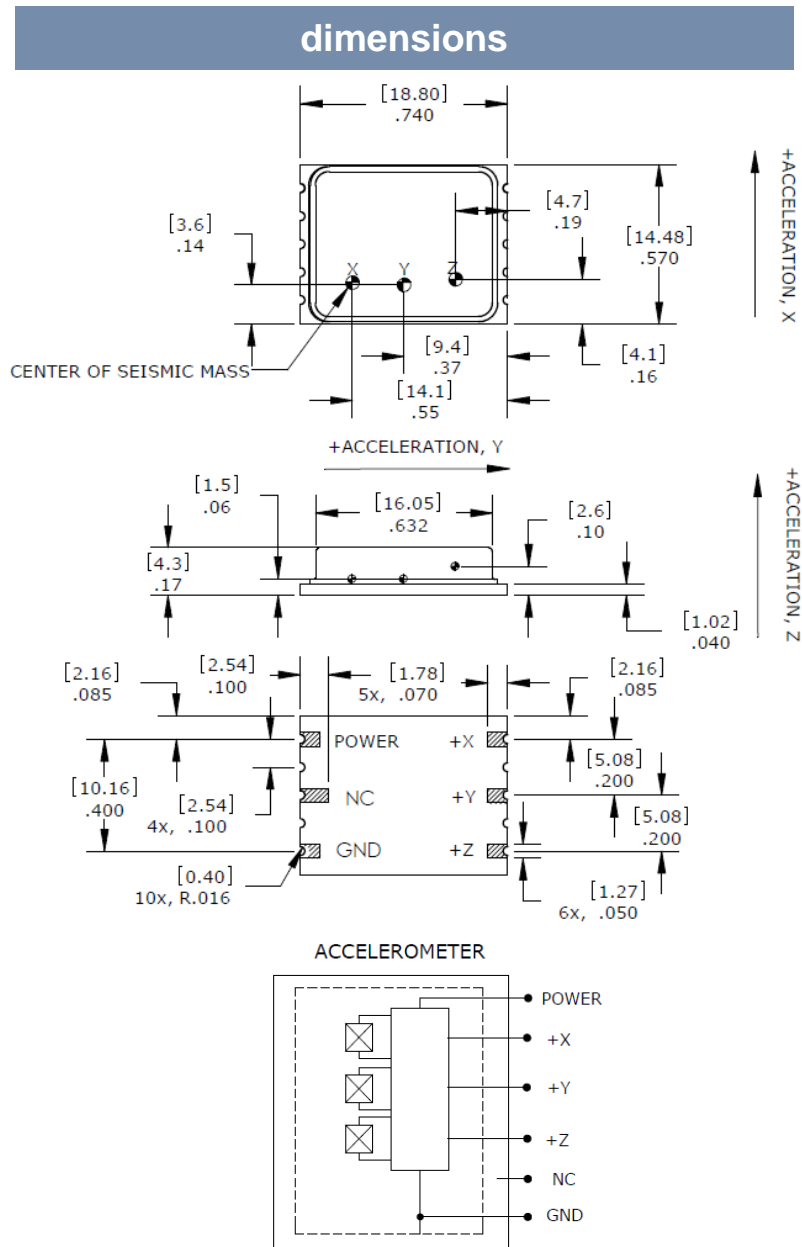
dimensions

[18.80]
.740

+ACCELERATION, X

[4.7]
.19

[3.6]
.14

[14.48]
.570

X Y Z

CENTER OF SEISMIC MASS

[9.4]
.37

[4.1]
.16

[14.1]
.55

+ACCELERATION, Y

+ACCELERATION, Z

[1.5]
.06

[16.05]
.632

[2.6]
.10

[4.3]
.17

[1.02]
.040

[2.16]
.085

[2.54]
.100

[1.78]
5x, .070

[2.16]
.085

POWER

+X

[5.08]
.200

[10.16]
.400

NC

+Y

[2.54]
4x, .100

[5.08]
.200

GND

+Z

[0.40]
10x, R.016

[1.27]
6x, .050

ACCELEROMETER

POWER
+X
+Y
+Z
NC
GND